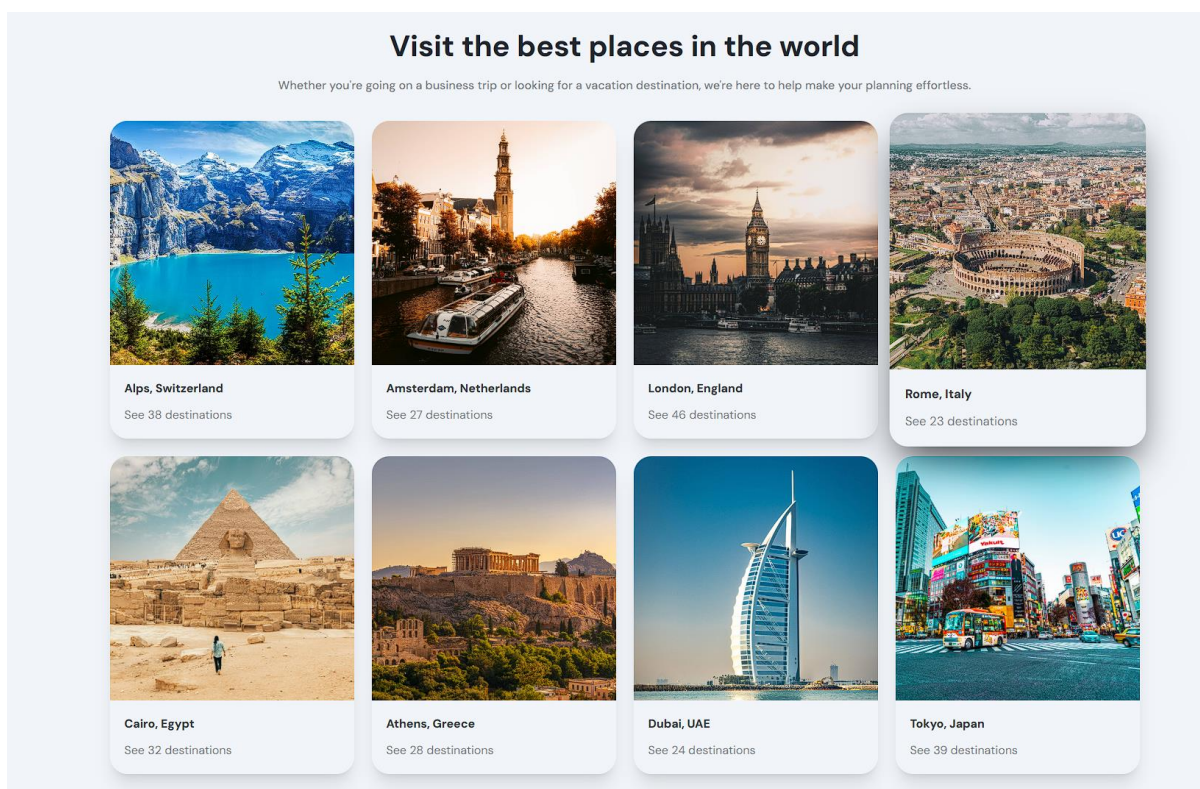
Visit the best places in the world

Whether you're going on a business trip or looking for a vacation destination, we're here to help make your planning effortless.

Alps, Switzerland
See 38 destinations

Amsterdam, Netherlands
See 27 destinations

London, England
See 46 destinations

Rome, Italy
See 23 destinations

Cairo, Egypt
See 32 destinations

Athens, Greece
See 28 destinations

Dubai, UAE
See 24 destinations

Tokyo, Japan
See 39 destinations